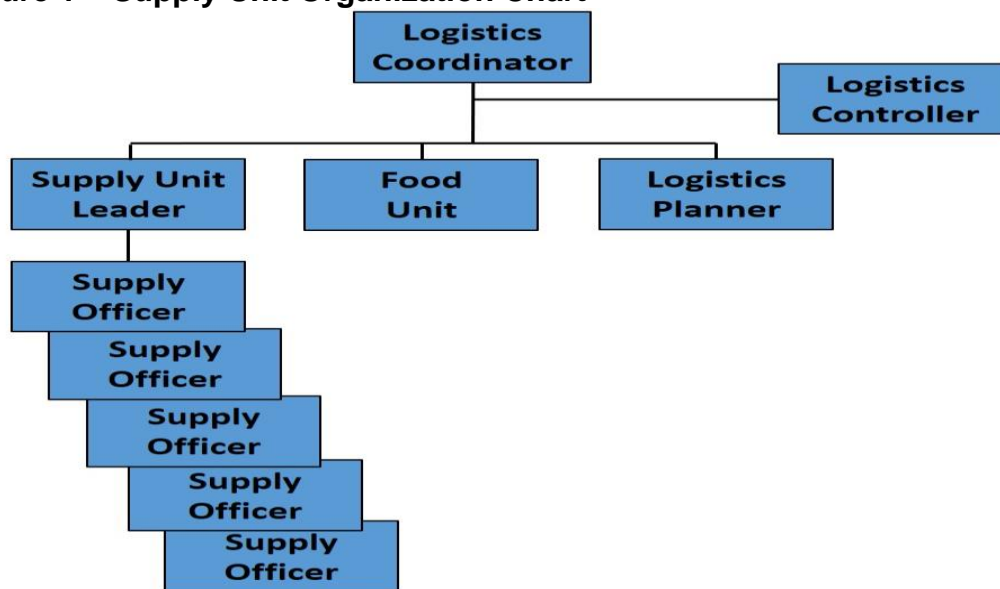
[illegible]ure 4 – Supply Unit Organization Chart

Logistics Coordinator

Logistics Controller

Supply Unit Leader

Food Unit

Logistics Planner

Supply Officer

Supply Officer

Supply Officer

Supply Officer

Supply Officer